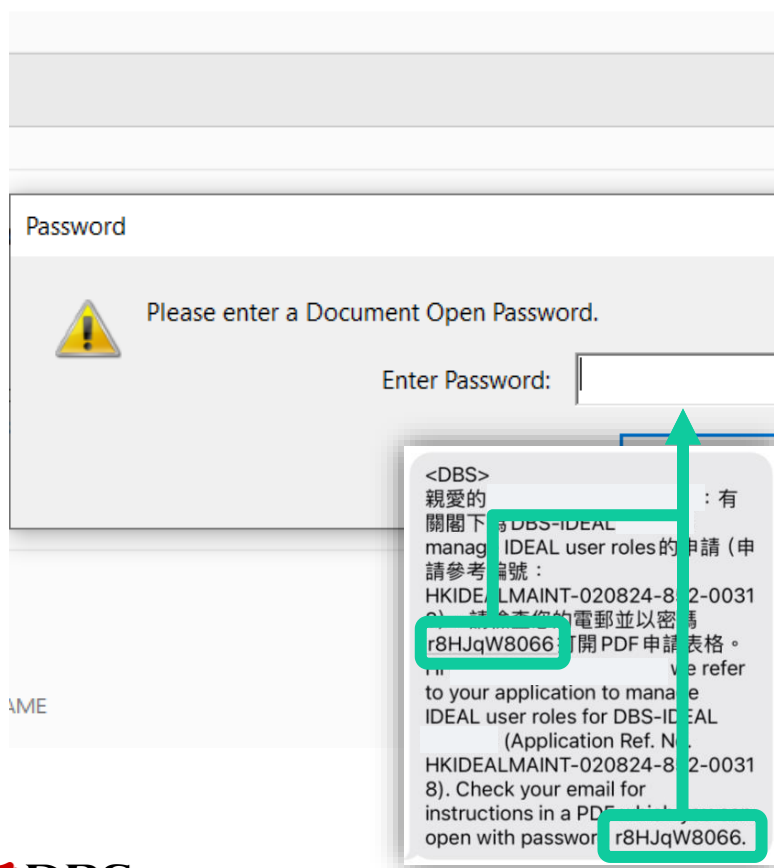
Password

Please enter a Document Open Password.

Enter Password:

<DBS>
親愛的 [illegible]：有關閣下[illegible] DBS-IDEAL manag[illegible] IDEAL user roles的申請（申請參考編號：HKIDEALMAINT-020824-8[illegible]2-0031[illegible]）。請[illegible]您的電郵並以密碼 r8HJqW8066 打開 PDF 申請表格。
Hi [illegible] we refer to your application to manage IDEAL user roles for DBS-IDEAL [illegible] (Application Ref. No. HKIDEALMAINT-020824-8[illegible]2-00318). Check your email for instructions in a PDF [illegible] open with password r8HJqW8066.

AME

DBS